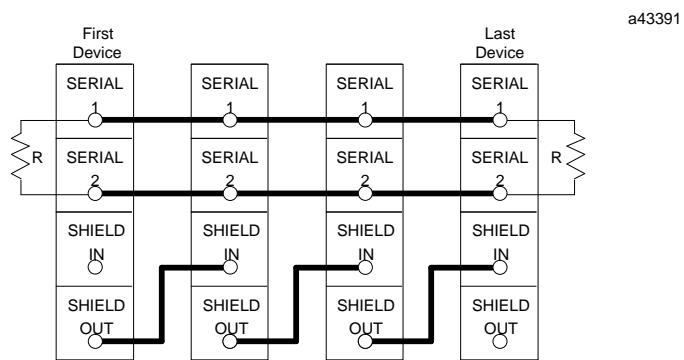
a43391

First Device

Last Device

SERIAL 1

SERIAL 1

SERIAL 1

SERIAL 1

R

SERIAL 2

SERIAL 2

SERIAL 2

SERIAL 2

R

SHIELD IN

SHIELD IN

SHIELD IN

SHIELD IN

SHIELD OUT

SHIELD OUT

SHIELD OUT

SHIELD OUT